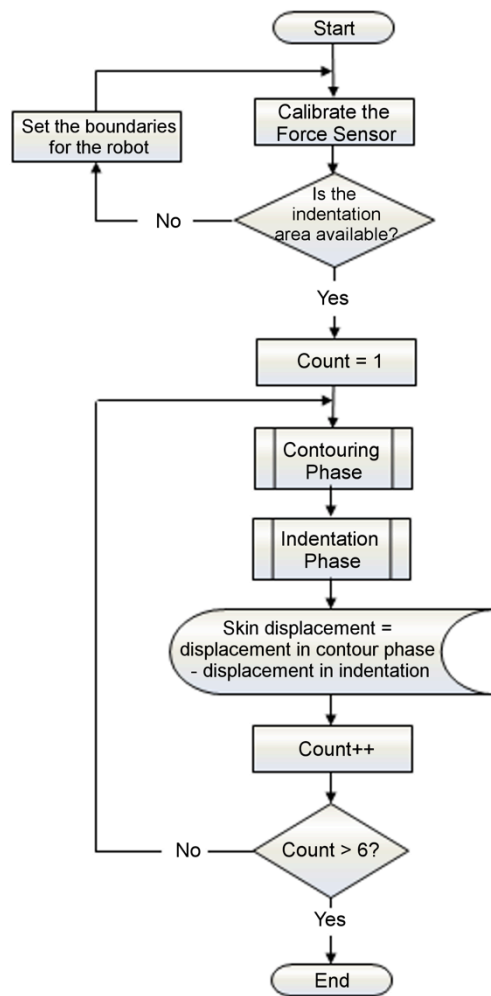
Start

Calibrate the Force Sensor

Set the boundaries for the robot

Is the indentation area available?

No

Yes

Count = 1

Contouring Phase

Indentation Phase

Skin displacement = displacement in contour phase - displacement in indentation

Count++

Count > 6?

No

Yes

End